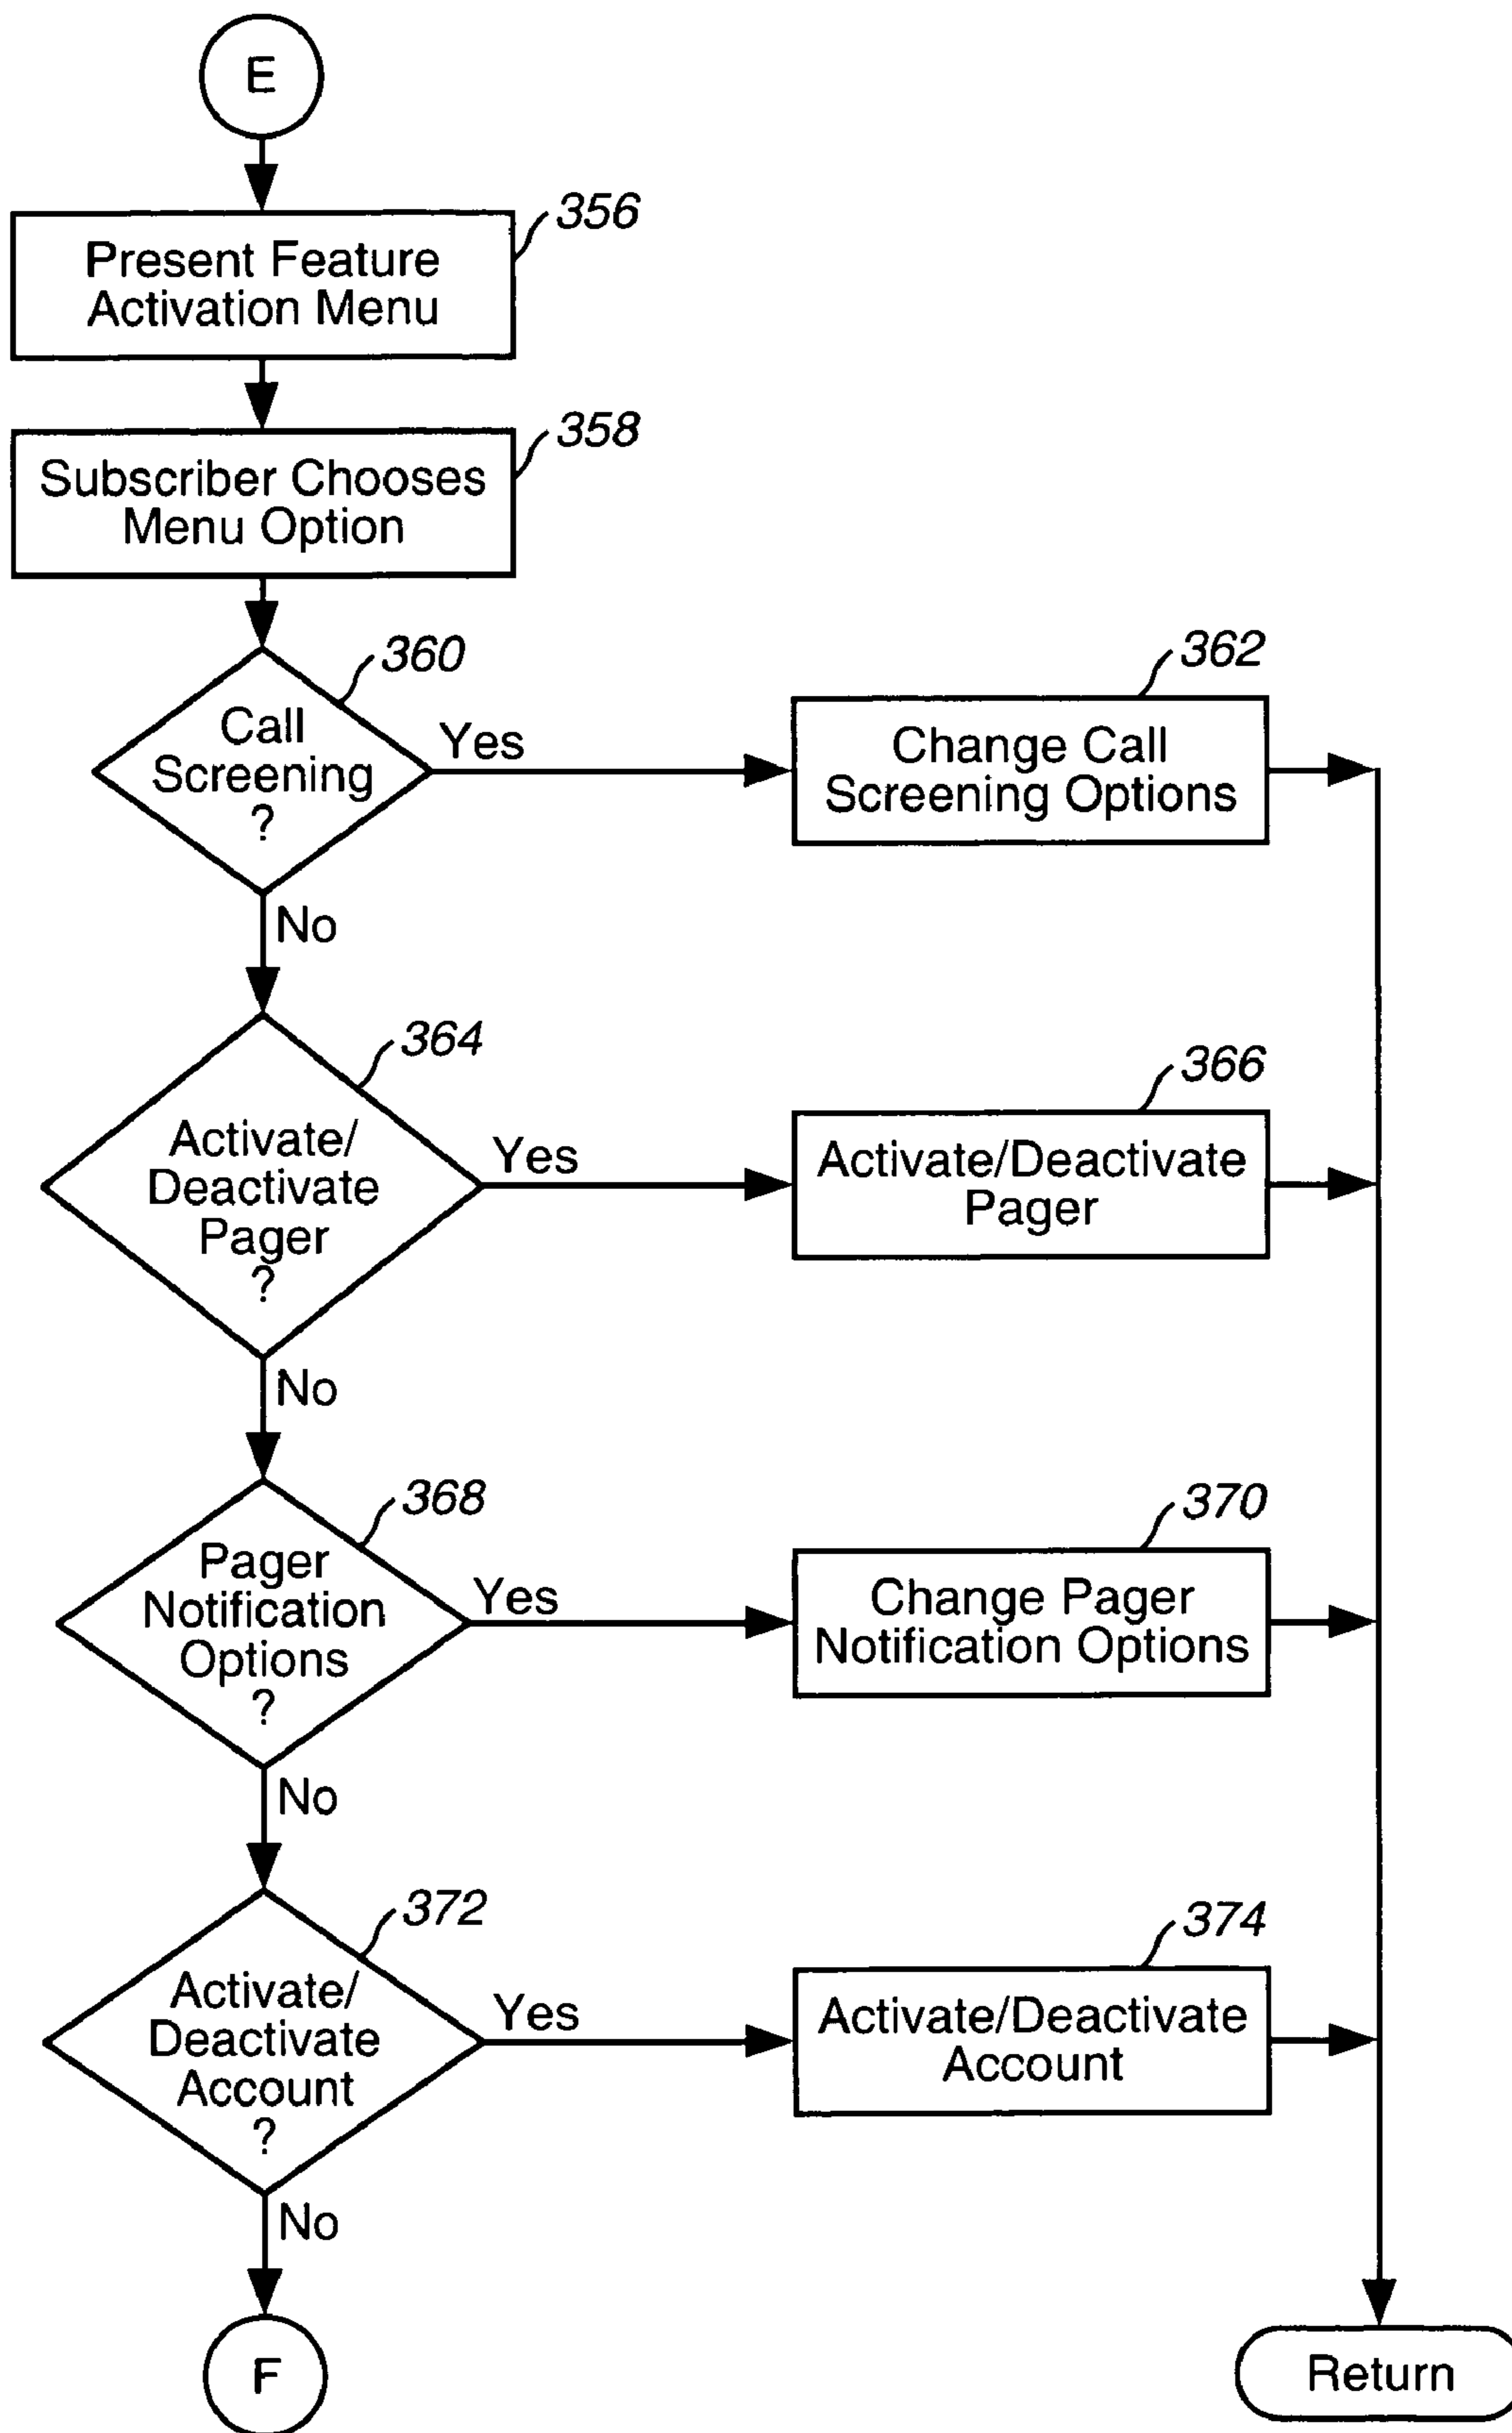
E

356
Present Feature Activation Menu

358
Subscriber Chooses Menu Option

360
Call Screening ?

Yes

362
Change Call Screening Options

No

364
Activate/ Deactivate Pager ?

Yes

366
Activate/Deactivate Pager

No

368
Pager Notification Options ?

Yes

370
Change Pager Notification Options

No

372
Activate/ Deactivate Account ?

Yes

374
Activate/Deactivate Account

No

F

Return